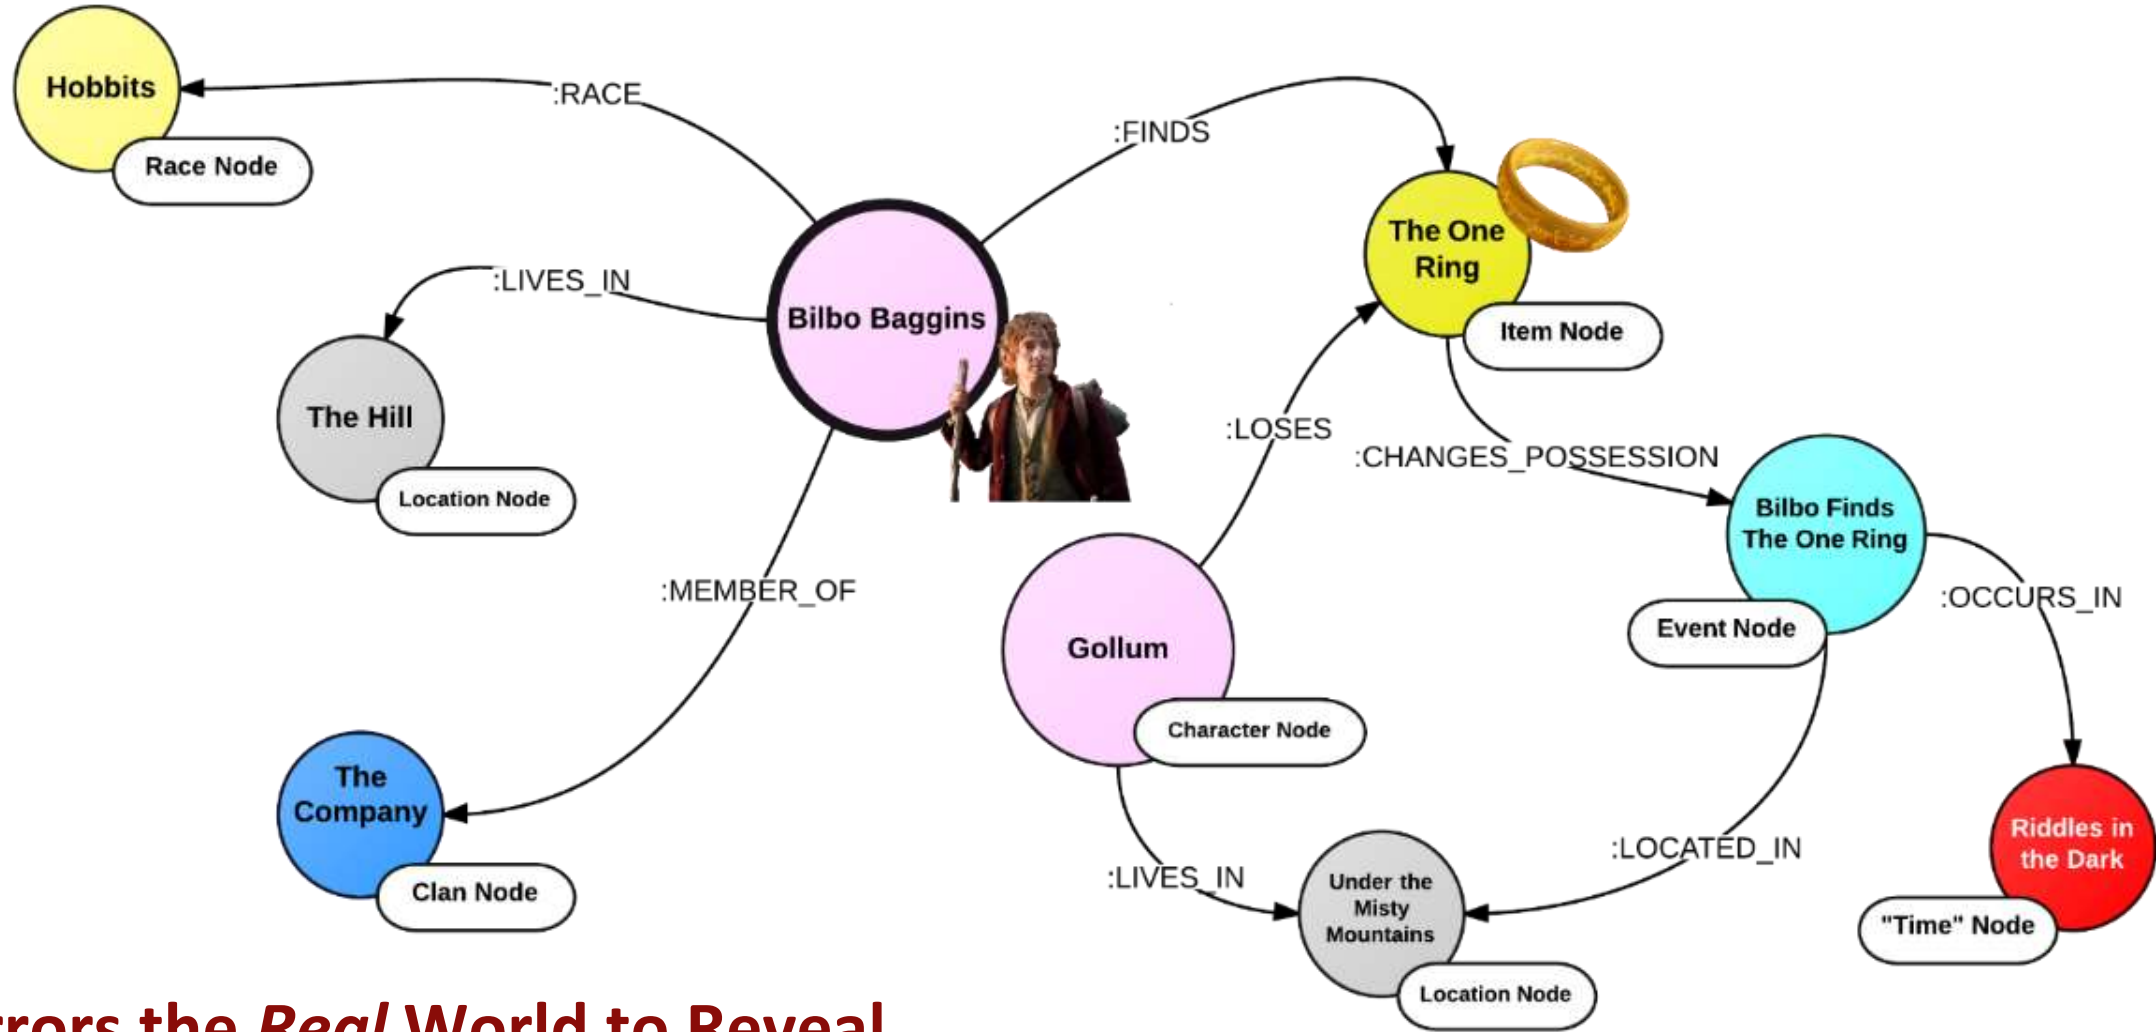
Hobbits
Race Node
:RACE
:FINDS
The One Ring
Item Node
:LIVES_IN
Bilbo Baggins
The Hill
Location Node
:LOSES
:CHANGES_POSSESSION
Bilbo Finds The One Ring
Event Node
:OCCURS_IN
:MEMBER_OF
Gollum
Character Node
The Company
Clan Node
:LIVES_IN
Under the Misty Mountains
Location Node
:LOCATED_IN
Riddles in the Dark
"Time" Node

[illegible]rors the *Real* World to Reveal